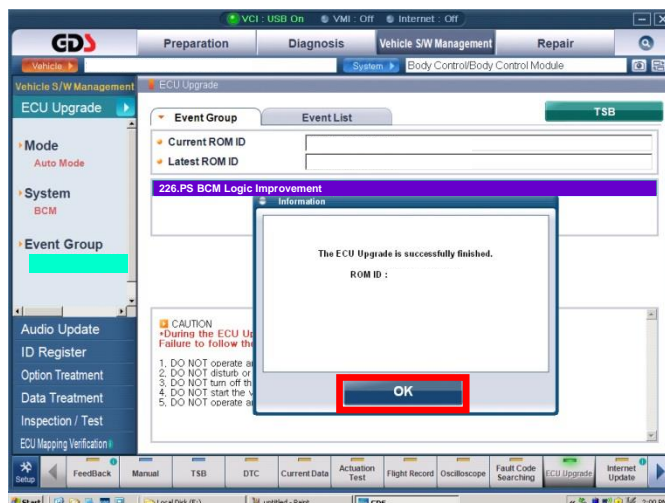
VCI : USB On   VMI : Off   Internet : Off

GDS   Preparation   Diagnosis   Vehicle S/W Management   Repair

Vehicle   System   Body Control/Body Control Module

Vehicle S/W Management   ECU Upgrade

ECU Upgrade

Mode
Auto Mode

System
BCM

Event Group

Audio Update
ID Register
Option Treatment
Data Treatment
Inspection / Test
ECU Mapping Verification

Event Group   Event List   TSB

Current ROM ID
Latest ROM ID

226.PS BCM Logic Improvement

Information

The ECU Upgrade is successfully finished.

ROM ID :

OK

CAUTION
•During the ECU Up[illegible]
Failure to follow th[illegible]

1. DO NOT operate a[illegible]
2. DO NOT disturb or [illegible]
3. DO NOT turn off th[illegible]
4. DO NOT start the v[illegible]
5. DO NOT operate a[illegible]

Setup   FeedBack   Manual   TSB   DTC   Current Data   Actuation Test   Flight Record   Oscilloscope   Fault Code Searching   ECU Upgrade   Internet Update

Start   Local Disk (E:)   untitled - Paint   GDS   2:09 P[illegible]